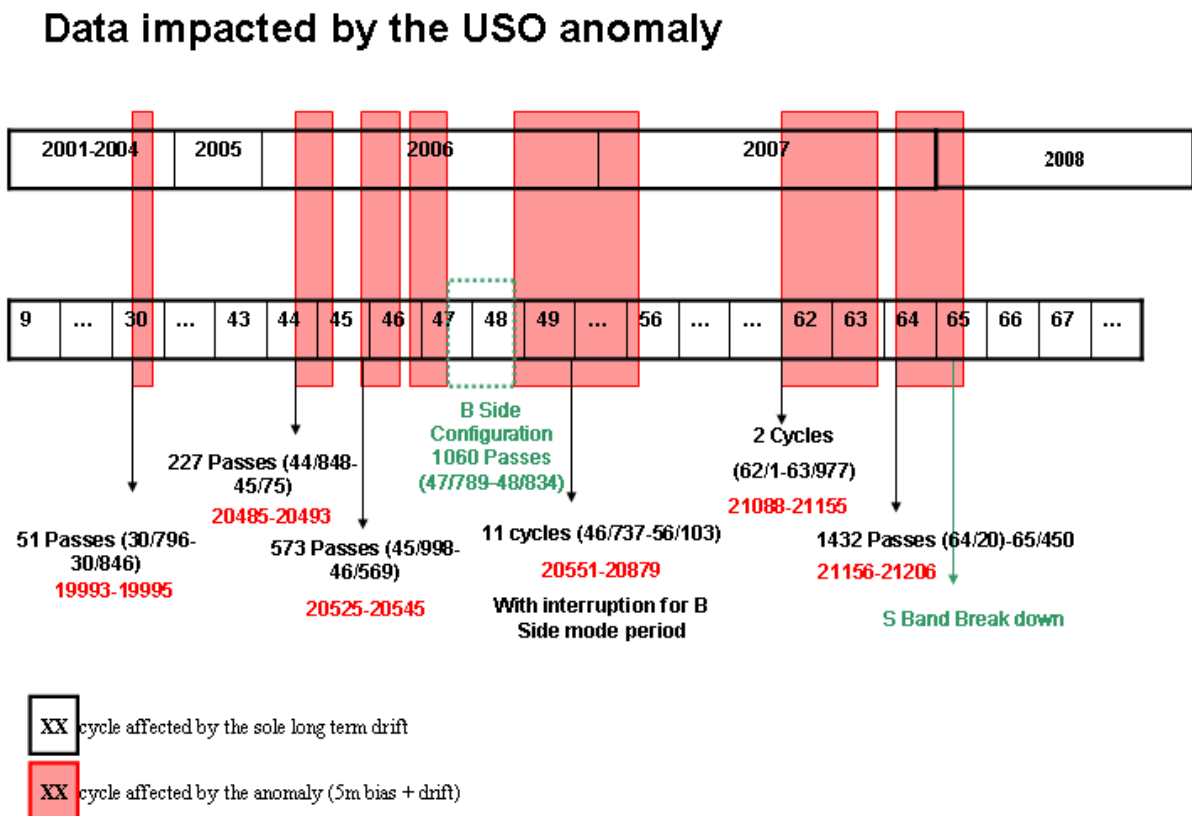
Data impacted by the USO anomaly

| 2001-2004 | 2005 | 2006 | 2007 | 2008 |
|---|---|---|---|---|

| 9 | … | 30 | … | 43 | 44 | 45 | 46 | 47 | 48 | 49 | … | 56 | … | … | 62 | 63 | 64 | 65 | 66 | 67 | … |
|---|---|---|---|---|---|---|---|---|---|---|---|---|---|---|---|---|---|---|---|---|---|

51 Passes (30/796-30/846)
19993-19995

227 Passes (44/848-45/75)
20485-20493

573 Passes (45/998-46/569)
20525-20545

B Side Configuration 1060 Passes (47/789-48/834)

11 cycles (46/737-56/103)
20551-20879
With interruption for B Side mode period

2 Cycles
(62/1-63/977)
21088-21155

1432 Passes (64/20)-65/450
21156-21206

S Band Break down

XX cycle affected by the sole long term drift

XX cycle affected by the anomaly (5m bias + drift)